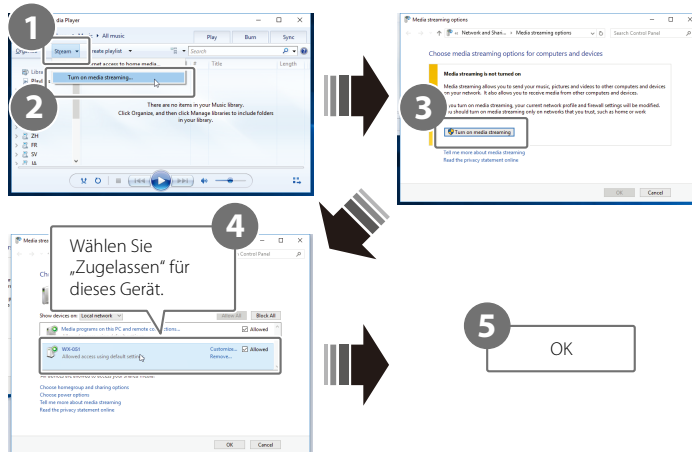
1
dia Player
▸ All music
Play
Burn
Sync
Stream ▾
reate playlist ▾
Search
Turn on media streaming...
Allow Internet access to home media...
Title
Length
2
Libra
Playl
There are no items in your Music library.
Click Organize, and then click Manage libraries to include folders in your library.
ZH
FR
SV
UL

Media streaming options
Network and Shari... ▸ Media streaming options
Search Control Panel
Choose media streaming options for computers and devices
Media streaming is not turned on
Media streaming allows you to send your music, pictures and videos to other computers and devices on your network. It also allows you to receive media from other computers and devices.
3
you turn on media streaming, your current network profile and firewall settings will be modified. u should turn on media streaming only on networks that you trust, such as home or work
Turn on media streaming
Tell me more about media streaming
Read the privacy statement online
OK
Cancel

Media strea
4
Wählen Sie „Zugelassen" für dieses Gerät.
Control Panel
Ch
Show devices on: Local network ▾
Allow All
Block All
Media programs on this PC and remote co nections...
Allowed
WX-001
Allowed access using default settings
Customize...
Remove...
Allowed
Choose homegroup and sharing options
Choose power options
Tell me more about media streaming
Read the privacy statement online
OK
Cancel

5
OK